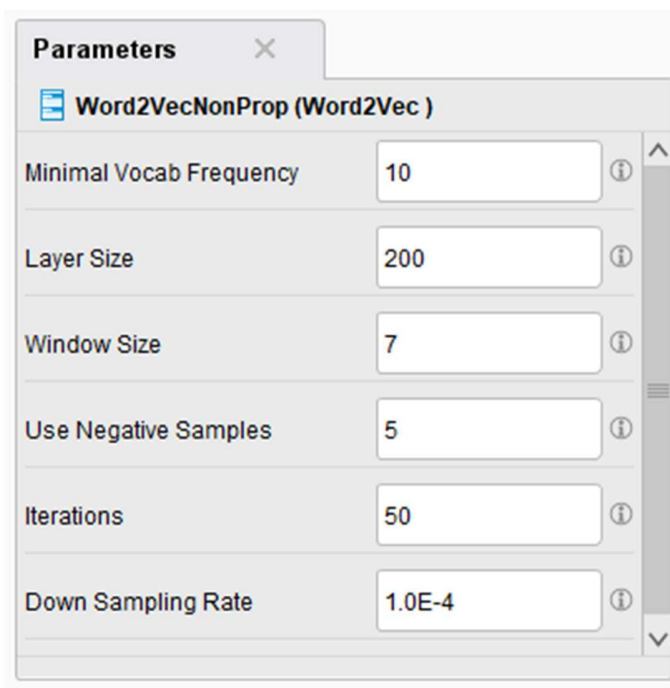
Parameters ×

Word2VecNonProp (Word2Vec )

| | |
|---|---|
| Minimal Vocab Frequency | 10 |
| Layer Size | 200 |
| Window Size | 7 |
| Use Negative Samples | 5 |
| Iterations | 50 |
| Down Sampling Rate | 1.0E-4 |